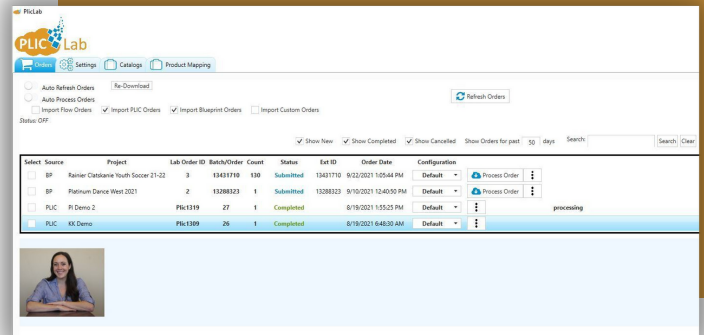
PlicLab

PLIC Lab

Orders Settings Catalogs Product Mapping

Auto Refresh Orders Re-Download
Auto Process Orders
Import Flow Orders Import PLIC Orders Import Blueprint Orders Import Custom Orders
Status: OFF

Refresh Orders

Show New Show Completed Show Cancelled Show Orders for past 50 days Search: Search Clear

| Select | Source | Project | Lab Order ID | Batch/Order | Count | Status | Ext ID | Order Date | Configuration | | | |
|---|---|---|---|---|---|---|---|---|---|---|---|---|
| | BP | Rainier Clatskanie Youth Soccer 21-22 | 3 | 13431710 | 130 | Submitted | 13431710 | 9/22/2021 1:05:44 PM | Default | Process Order | | |
| | BP | Platinum Dance West 2021 | 2 | 13288323 | 1 | Submitted | 13288323 | 9/10/2021 12:40:50 PM | Default | Process Order | | |
| | PLIC | PI Demo 2 | Plic1319 | 27 | 1 | Completed | | 8/19/2021 1:55:25 PM | Default | | | processing |
| | PLIC | KK Demo | Plic1309 | 26 | 1 | Completed | | 8/19/2021 6:48:30 AM | Default | | | |